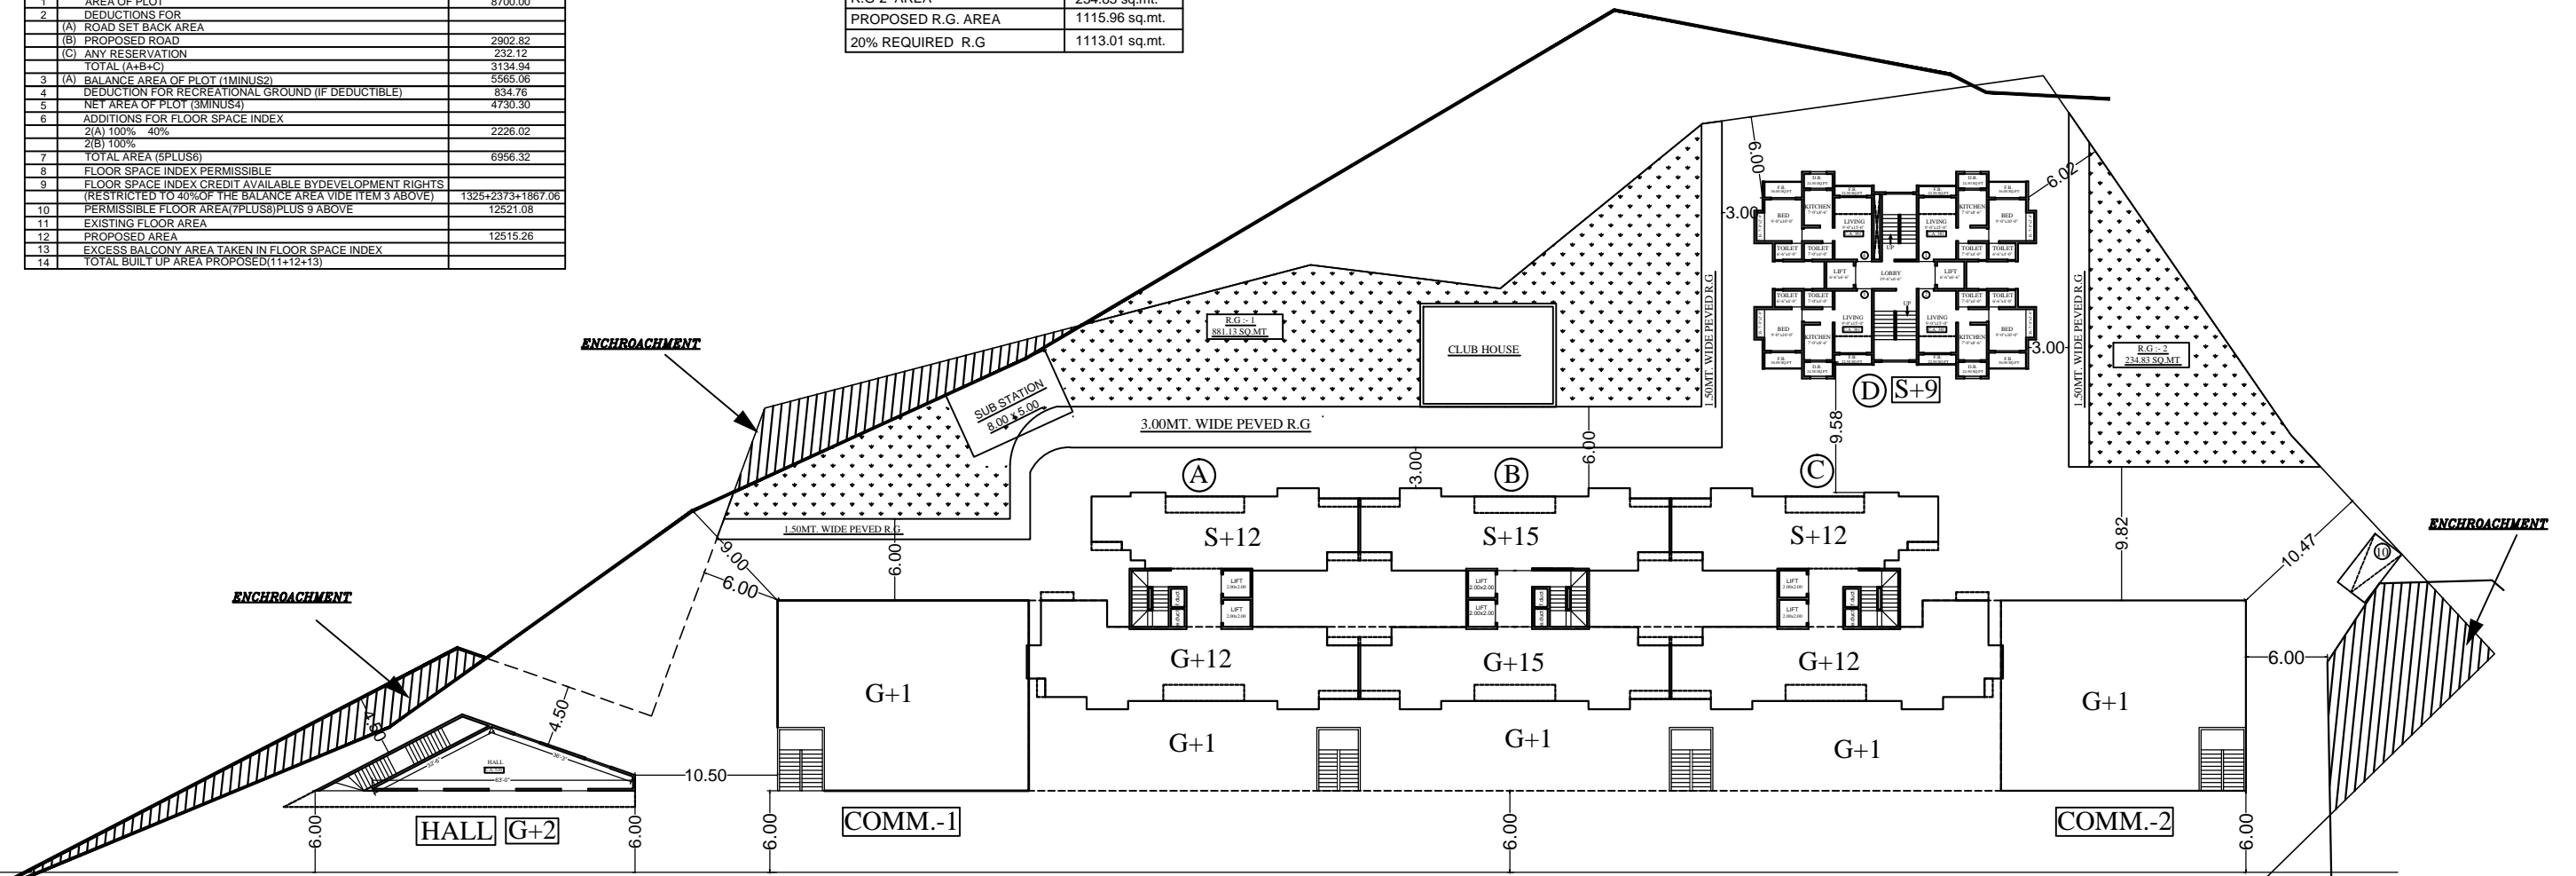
| 1 | AREA OF PLOT | 8700.00 |
|---|---|---|
| 2 | DEDUCTIONS FOR | |
| (A) | ROAD SET BACK AREA | |
| (B) | PROPOSED ROAD | 2902.82 |
| (C) | ANY RESERVATION | 232.12 |
| | TOTAL (A+B+C) | 3134.94 |
| 3 (A) | BALANCE AREA OF PLOT (1MINUS2) | 5565.06 |
| 4 | DEDUCTION FOR RECREATIONAL GROUND (IF DEDUCTIBLE) | 834.76 |
| 5 | NET AREA OF PLOT (3MINUS4) | 4730.30 |
| 6 | ADDITIONS FOR FLOOR SPACE INDEX | |
| | 2(A) 100% 40% | 2226.02 |
| | 2(B) 100% | |
| 7 | TOTAL AREA (5PLUS6) | 6956.32 |
| 8 | FLOOR SPACE INDEX PERMISSIBLE | |
| 9 | FLOOR SPACE INDEX CREDIT AVAILABLE BYDEVELOPMENT RIGHTS (RESTRICTED TO 40%OF THE BALANCE AREA VIDE ITEM 3 ABOVE) | 1325+2373+1867.06 |
| 10 | PERMISSIBLE FLOOR AREA(7PLUS8)PLUS 9 ABOVE | 12521.08 |
| 11 | EXISTING FLOOR AREA | |
| 12 | PROPOSED AREA | 12515.26 |
| 13 | EXCESS BALCONY AREA TAKEN IN FLOOR SPACE INDEX | |
| 14 | TOTAL BUILT UP AREA PROPOSED(11+12+13) | |

| R.G 2 AREA | 234.83 sq.mt. |
|---|---|
| PROPOSED R.G. AREA | 1115.96 sq.mt. |
| 20% REQUIRED R.G | 1113.01 sq.mt. |

ENCHROACHMENT
R.G - 1
881.13 SQ.MT
CLUB HOUSE
SUB STATION
8.00 x 5.00
3.00MT. WIDE PEVED R.G
1.50MT. WIDE PEVED R.G
1.50MT. WIDE PEVED R.G
1.50MT. WIDE PEVED R.G
R.G - 2
234.83 SQ.MT
6.00
3.00
6.02
3.00
9.58
D S+9
A B C
3.00
6.00
S+12 S+15 S+12
9.82
10.47
ENCHROACHMENT
10
9.00
6.00
6.00
ENCHROACHMENT
G+12 G+15 G+12
LIFT LIFT LIFT LIFT LIFT LIFT
G+1
G+1
G+1 G+1 G+1
6.00
4.50
HALL
10.50
6.00 6.00 6.00 6.00 6.00
HALL G+2
COMM.-1
COMM.-2
BED KITCHEN LIVING TOILET LIFT LOBBY UP